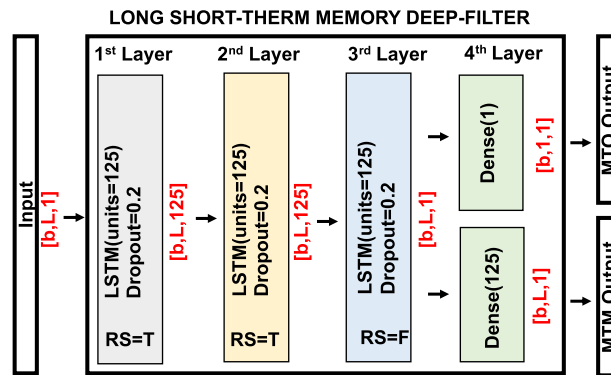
LONG SHORT-THERM MEMORY DEEP-FILTER

Input

[b,L,1]

1st Layer

LSTM(units=125)
Dropout=0.2

RS=T

[b,L,125]

2nd Layer

LSTM(units=125)
Dropout=0.2

RS=T

[b,L,125]

3rd Layer

LSTM(units=125)
Dropout=0.2

RS=F

[b,L,1]

4th Layer

Dense(1)

[b,1,1]

Dense(125)

[b,L,1]

MTO Output

MTM Output